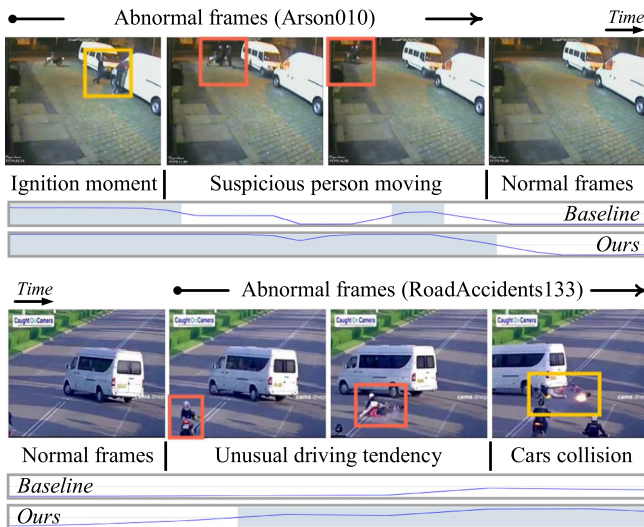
Abnormal frames (Arson010)

Time

Ignition moment | Suspicious person moving | Normal frames

Baseline

Ours

Time

Abnormal frames (RoadAccidents133)

Caught On Camera

Caught On Camera

Normal frames | Unusual driving tendency | Cars collision

Baseline

Ours